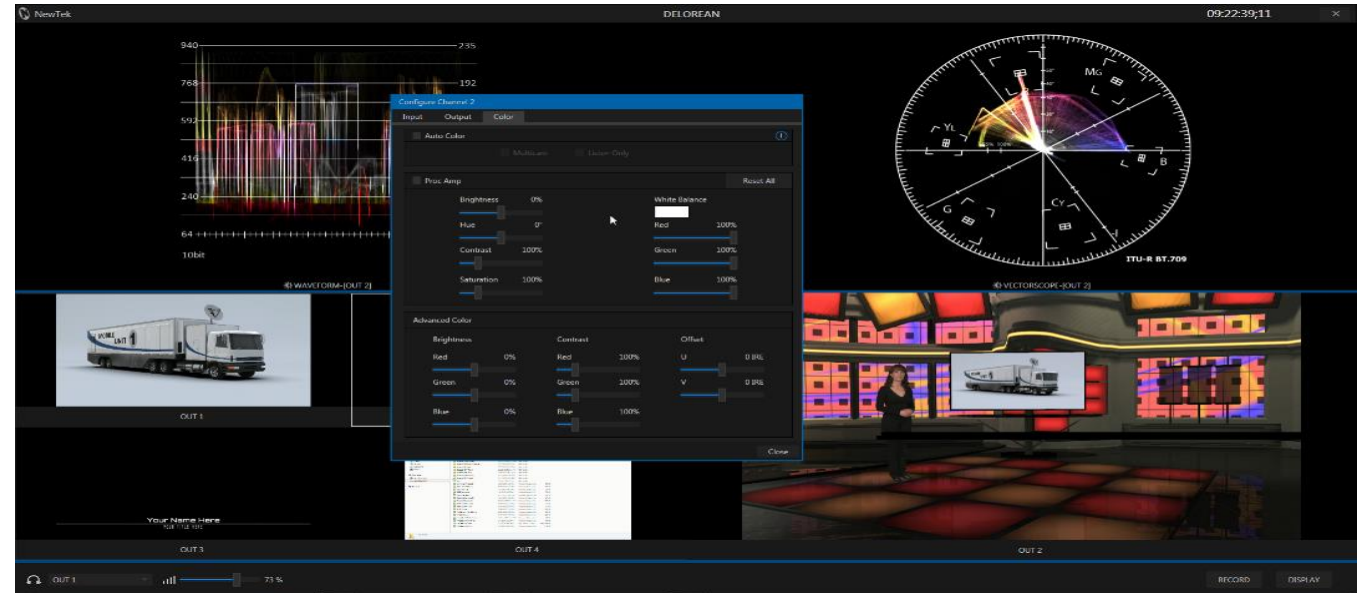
NewTek
DELOREAN
09:22:39;11
×

940
768
592
416
240
64
10bit
235
192
WAVEFORM-(OUT 2)

YL
MG
B
G
CY
ITU-R BT.709
VECTORSCOPE-(OUT 2)

Configure Channel 2
Input Output Color

Auto Color
Multicam Color Only

Proc Amp
Reset All
Brightness 0%
Hue 0°
Contrast 100%
Saturation 100%
White Balance
Red 100%
Green 100%
Blue 100%

Advanced Color
Brightness
Red 0%
Green 0%
Blue 0%
Contrast
Red 100%
Green 100%
Blue 100%
Offset
U 0 IRE
V 0 IRE

Close

OUT 1
Your Name Here
OUT 3
OUT 4
OUT 2

OUT 1
73 %
RECORD
DISPLAY